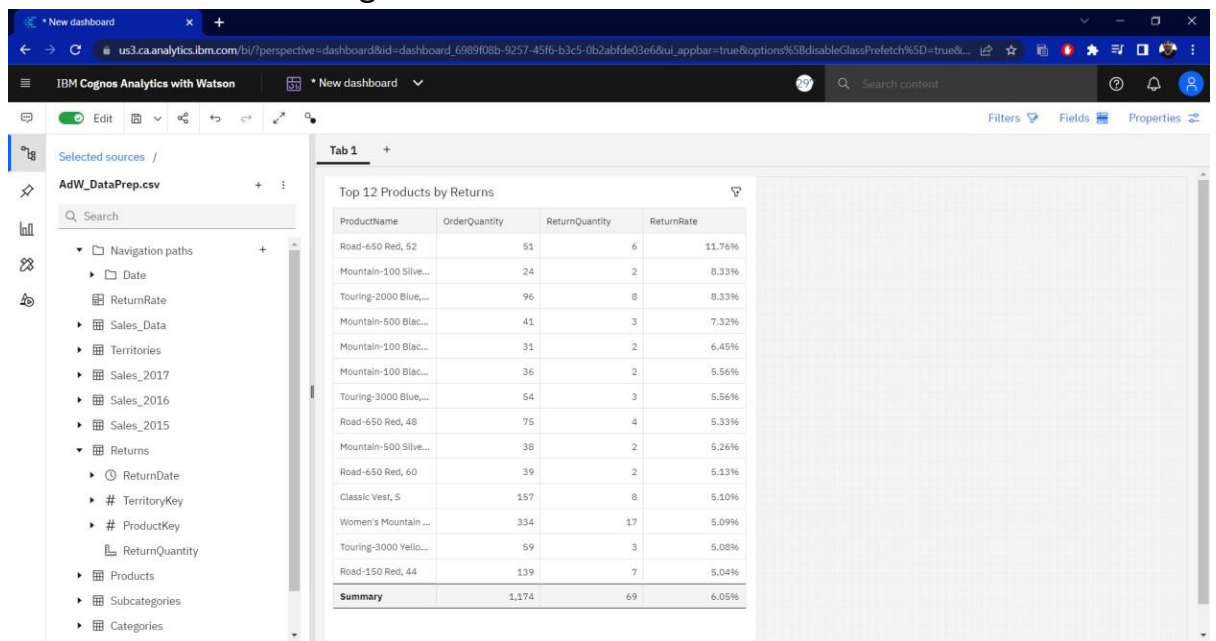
* New dashboard

us3.ca.analytics.ibm.com/bi/?perspective=dashboard&id=dashboard_6989f08b-9257-45f6-b3c5-0b2abfde03e6&ui_appbar=true&options%5BdisableGlassPrefetch%5D=true&...

IBM Cognos Analytics with Watson

* New dashboard

29

Search content

Edit

Filters Fields Properties

Selected sources /

AdW_DataPrep.csv

Search

Navigation paths

Date

ReturnRate

Sales_Data

Territories

Sales_2017

Sales_2016

Sales_2015

Returns

ReturnDate

# TerritoryKey

# ProductKey

ReturnQuantity

Products

Subcategories

Categories

Tab 1 +

Top 12 Products by Returns

| ProductName | OrderQuantity | ReturnQuantity | ReturnRate |
|---|---|---|---|
| Road-650 Red, 52 | 51 | 6 | 11.76% |
| Mountain-100 Silve... | 24 | 2 | 8.33% |
| Touring-2000 Blue,... | 96 | 8 | 8.33% |
| Mountain-500 Blac... | 41 | 3 | 7.32% |
| Mountain-100 Blac... | 31 | 2 | 6.45% |
| Mountain-100 Blac... | 36 | 2 | 5.56% |
| Touring-3000 Blue,... | 54 | 3 | 5.56% |
| Road-650 Red, 48 | 75 | 4 | 5.33% |
| Mountain-500 Silve... | 38 | 2 | 5.26% |
| Road-650 Red, 60 | 39 | 2 | 5.13% |
| Classic Vest, S | 157 | 8 | 5.10% |
| Women's Mountain ... | 334 | 17 | 5.09% |
| Touring-3000 Yello... | 59 | 3 | 5.08% |
| Road-150 Red, 44 | 139 | 7 | 5.04% |
| Summary | 1,174 | 69 | 6.05% |